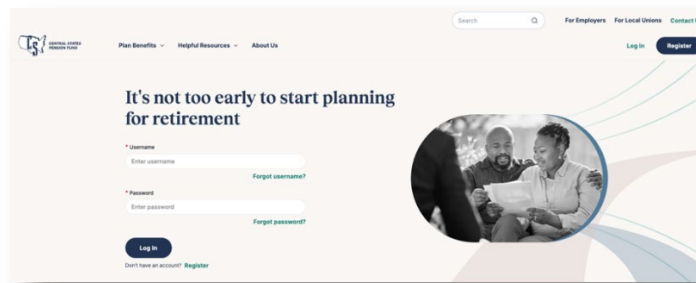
Search

For Employers For Local Unions Contact

CSPF CENTRAL STATES PENSION FUND

Plan Benefits Helpful Resources About Us

Log In Register

It's not too early to start planning for retirement

* Username

Enter username

Forgot username?

* Password

Enter password

Forgot password?

Log In

Don't have an account? Register